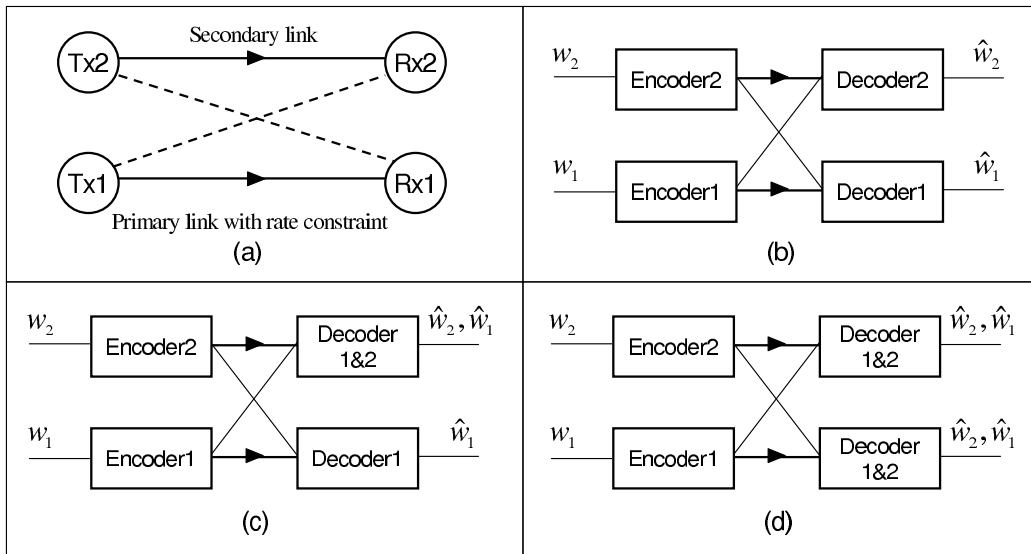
Tx2
Secondary link
Rx2
Tx1
Rx1
Primary link with rate constraint
(a)

$w_2$
Encoder2
Decoder2
$\hat{w}_2$
$w_1$
Encoder1
Decoder1
$\hat{w}_1$
(b)

$w_2$
Encoder2
Decoder 1&2
$\hat{w}_2, \hat{w}_1$
$w_1$
Encoder1
Decoder1
$\hat{w}_1$
(c)

$w_2$
Encoder2
Decoder 1&2
$\hat{w}_2, \hat{w}_1$
$w_1$
Encoder1
Decoder 1&2
$\hat{w}_2, \hat{w}_1$
(d)